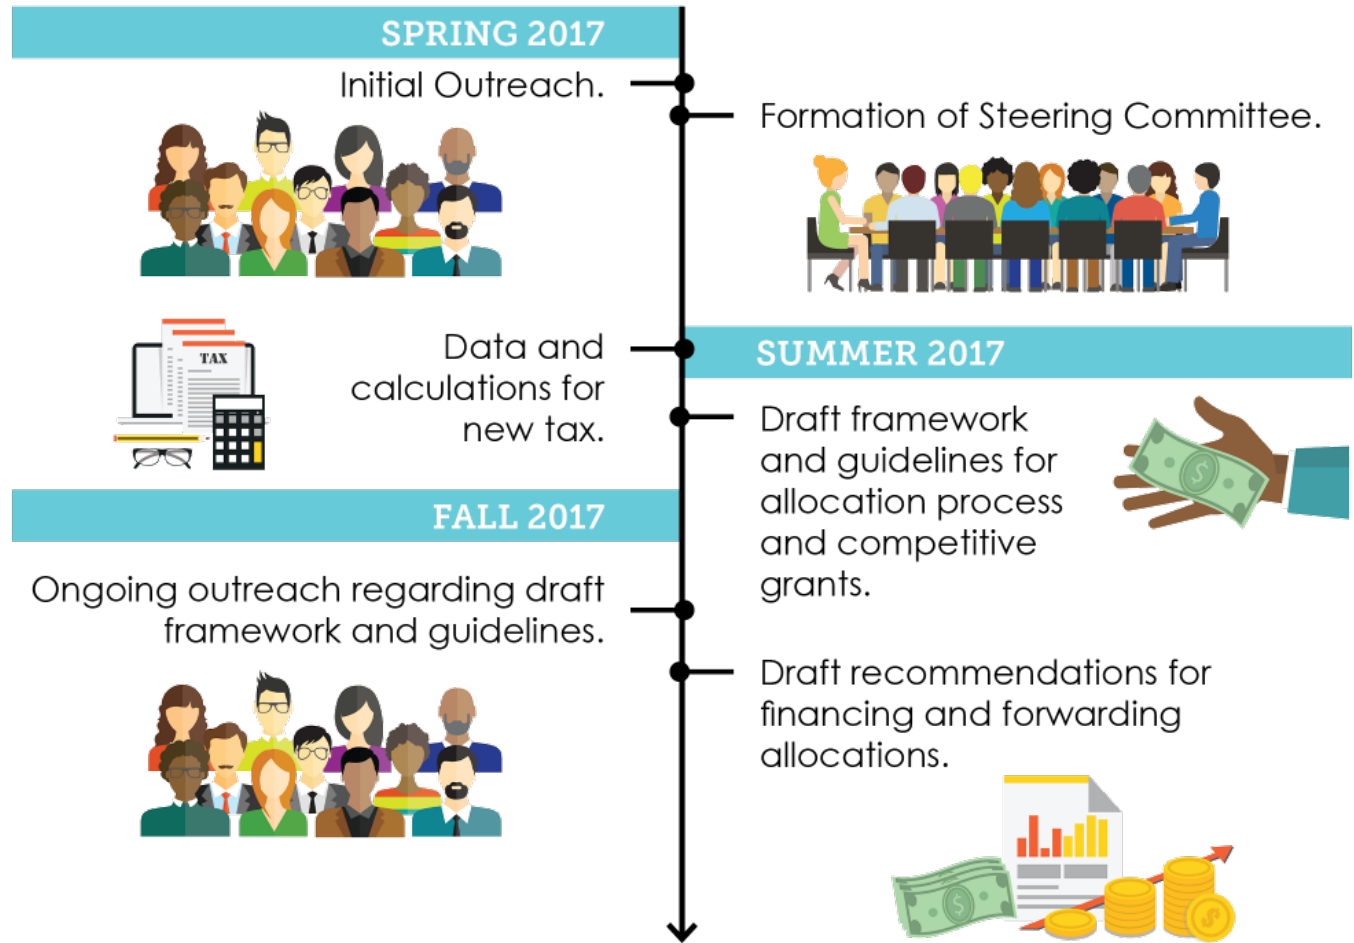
SPRING 2017

Initial Outreach.

Formation of Steering Committee.

TAX

Data and calculations for new tax.

SUMMER 2017

Draft framework and guidelines for allocation process and competitive grants.

FALL 2017

Ongoing outreach regarding draft framework and guidelines.

Draft recommendations for financing and forwarding allocations.